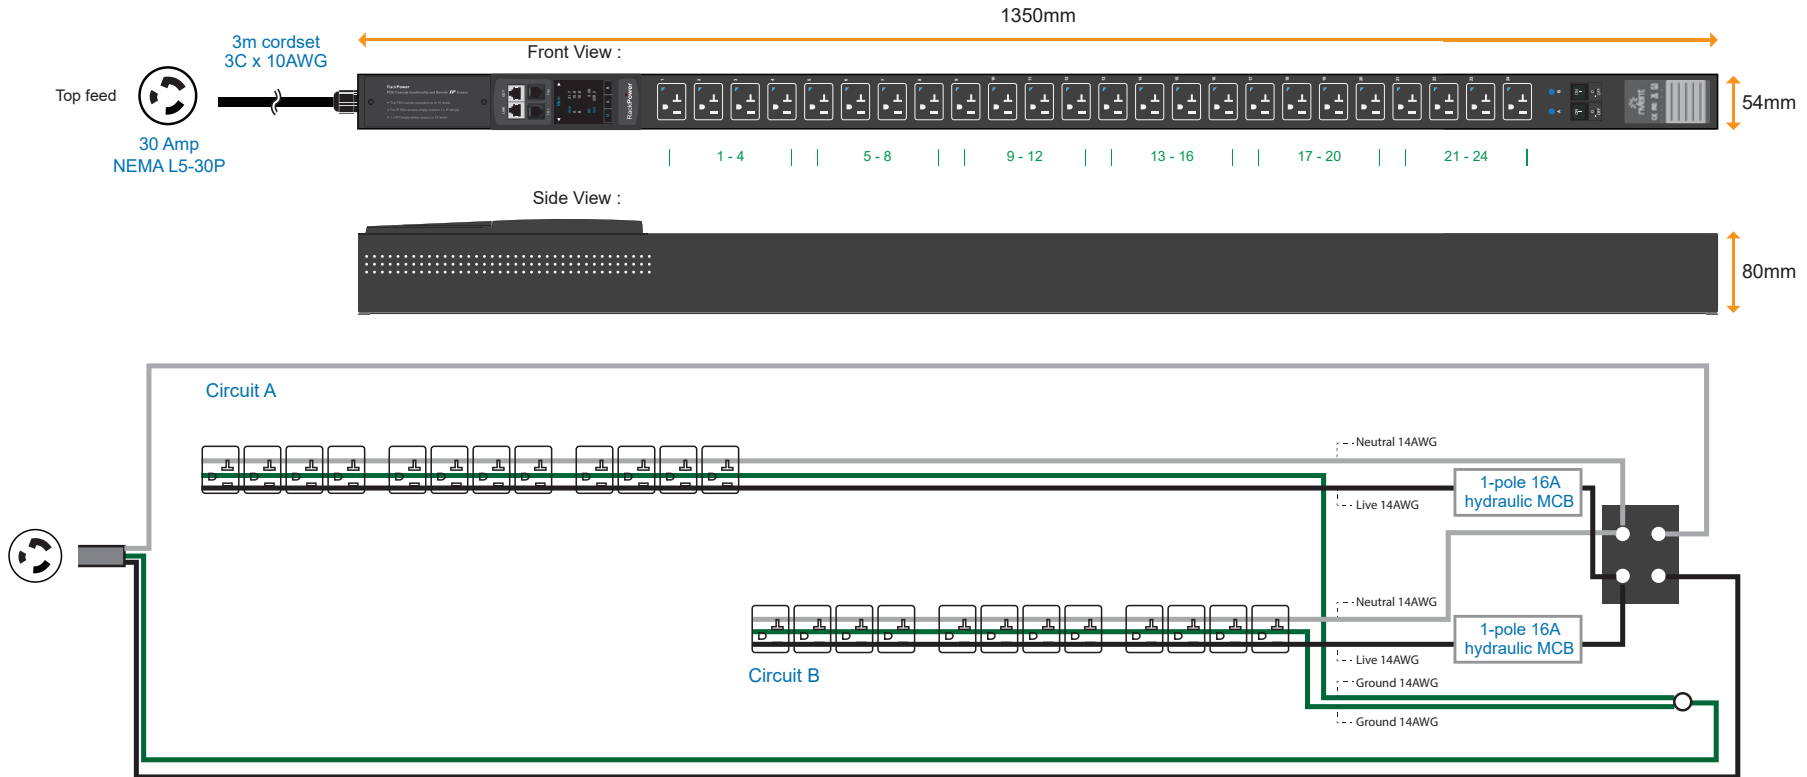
1350mm

3m cordset
3C x 10AWG

Front View :

Top feed

30 Amp
NEMA L5-30P

54mm

1 - 4
5 - 8
9 - 12
13 - 16
17 - 20
21 - 24

Side View :

80mm

Circuit A

Neutral 14AWG

1-pole 16A
hydraulic MCB

Live 14AWG

Neutral 14AWG

1-pole 16A
hydraulic MCB

Live 14AWG

Ground 14AWG

Circuit B

Ground 14AWG